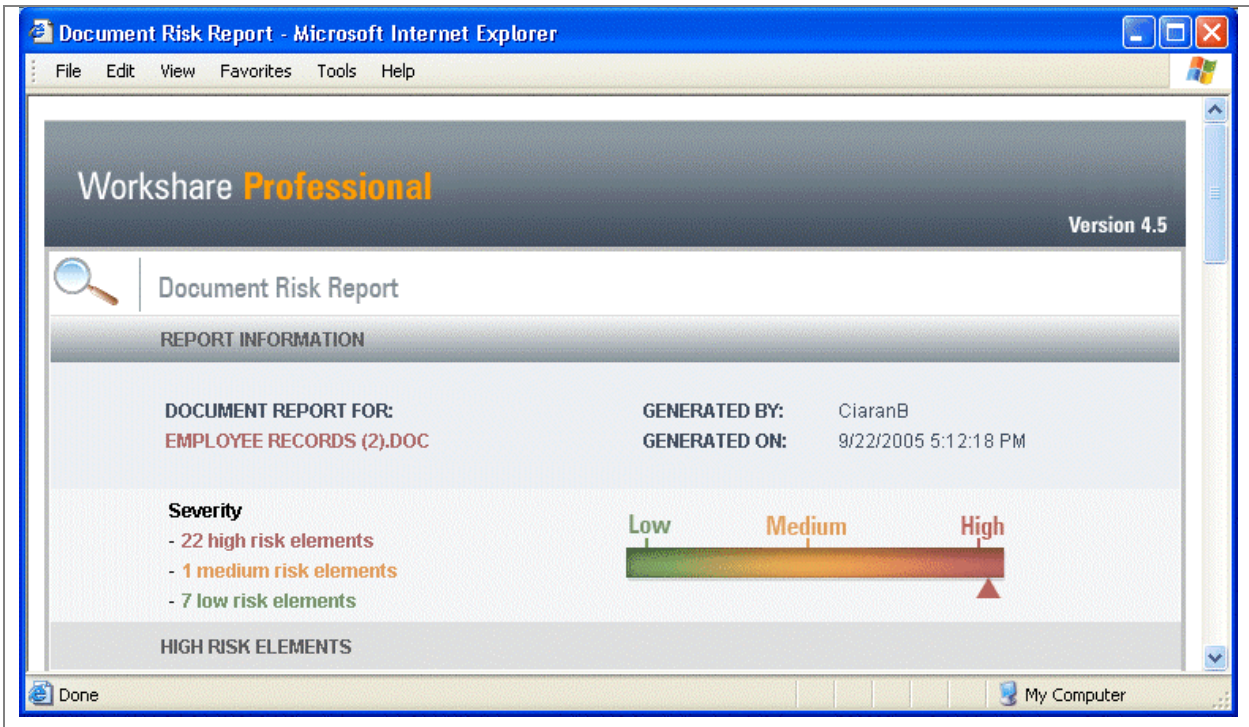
Document Risk Report - Microsoft Internet Explorer

File Edit View Favorites Tools Help

Workshare Professional

Version 4.5

Document Risk Report

REPORT INFORMATION

DOCUMENT REPORT FOR:
EMPLOYEE RECORDS (2).DOC

GENERATED BY: CiaranB
GENERATED ON: 9/22/2005 5:12:18 PM

Severity
- 22 high risk elements
- 1 medium risk elements
- 7 low risk elements

Low Medium High

HIGH RISK ELEMENTS

Done

My Computer